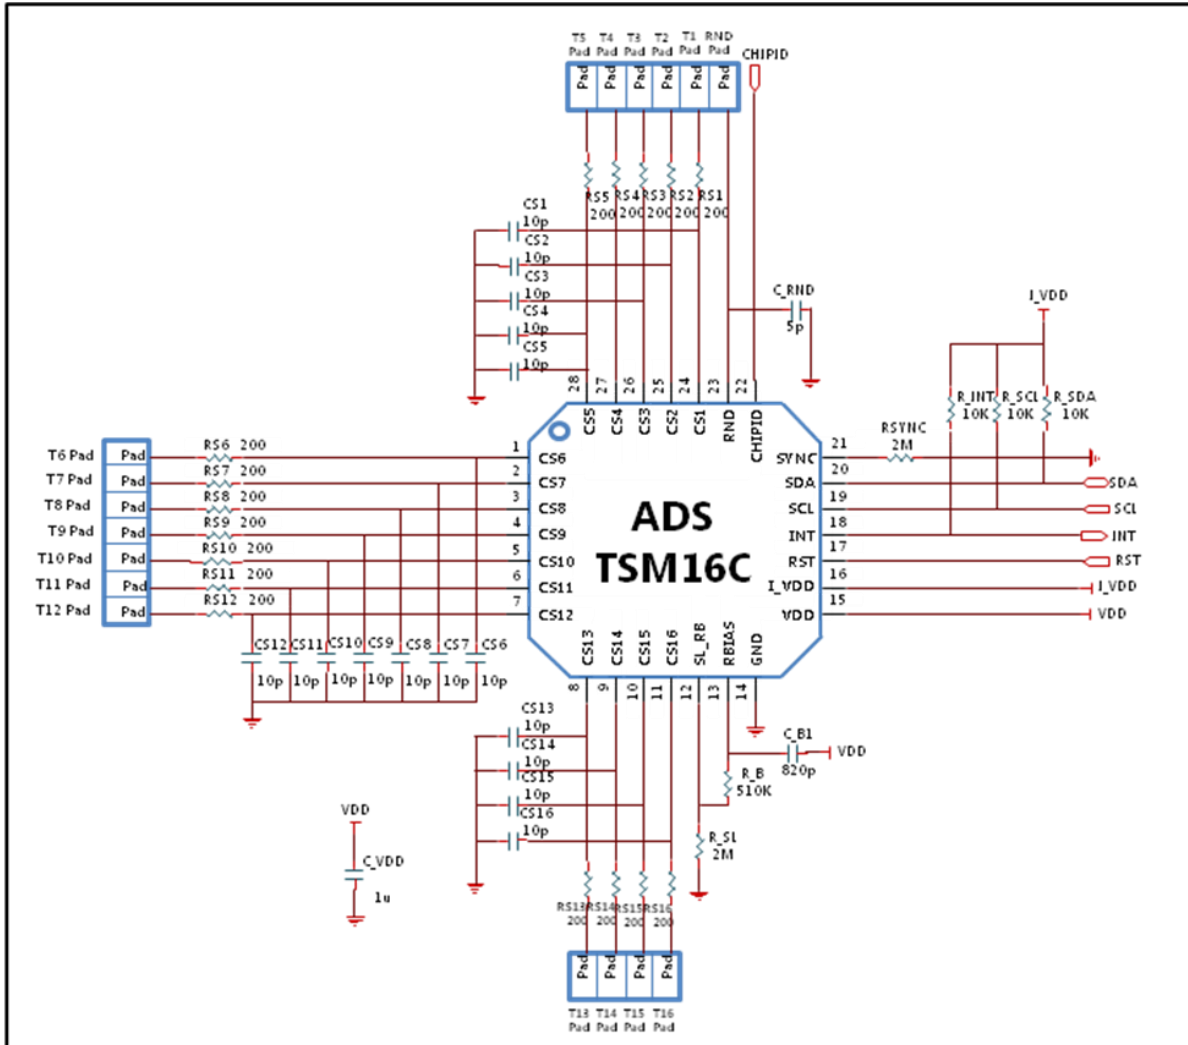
T5 Pad T4 Pad T3 Pad T2 Pad T1 Pad RND Pad
Pad Pad Pad Pad Pad Pad
CHIPID
RS5 200 RS4 200 RS3 200 RS2 200 RS1 200
CS1 10p
CS2 10p
CS3 10p
CS4 10p
CS5 10p
C_RND 5p
I_VDD
R_INT 10K R_SCL 10K R_SDA 10K
RSYNC 2M
28 27 26 25 24 23 22
CS5 CS4 CS3 CS2 CS1 RND CHIPID
T6 Pad T7 Pad T8 Pad T9 Pad T10 Pad T11 Pad T12 Pad
Pad Pad Pad Pad Pad Pad Pad
RS6 200
RS7 200
RS8 200
RS9 200
RS10 200
RS11 200
RS12 200
1 CS6
2 CS7
3 CS8
4 CS9
5 CS10
6 CS11
7 CS12
ADS
TSM16C
21 SYNC
20 SDA
19 SCL
18 INT
17 RST
16 I_VDD
15 VDD
SDA
SCL
INT
RST
I_VDD
VDD
CS12 CS11 CS10 CS9 CS8 CS7 CS6
10p 10p 10p 10p 10p 10p 10p
CS13 CS14 CS15 CS16 SL_RB RBIAS GND
8 9 10 11 12 13 14
CS13 10p
CS14 10p
CS15 10p
CS16 10p
C_B1 820p
VDD
R_B 510K
R_SL 2M
VDD
C_VDD
1u
RS13 200 RS14 200 RS15 200 RS16 200
Pad Pad Pad Pad
T13 Pad T14 Pad T15 Pad T16 Pad